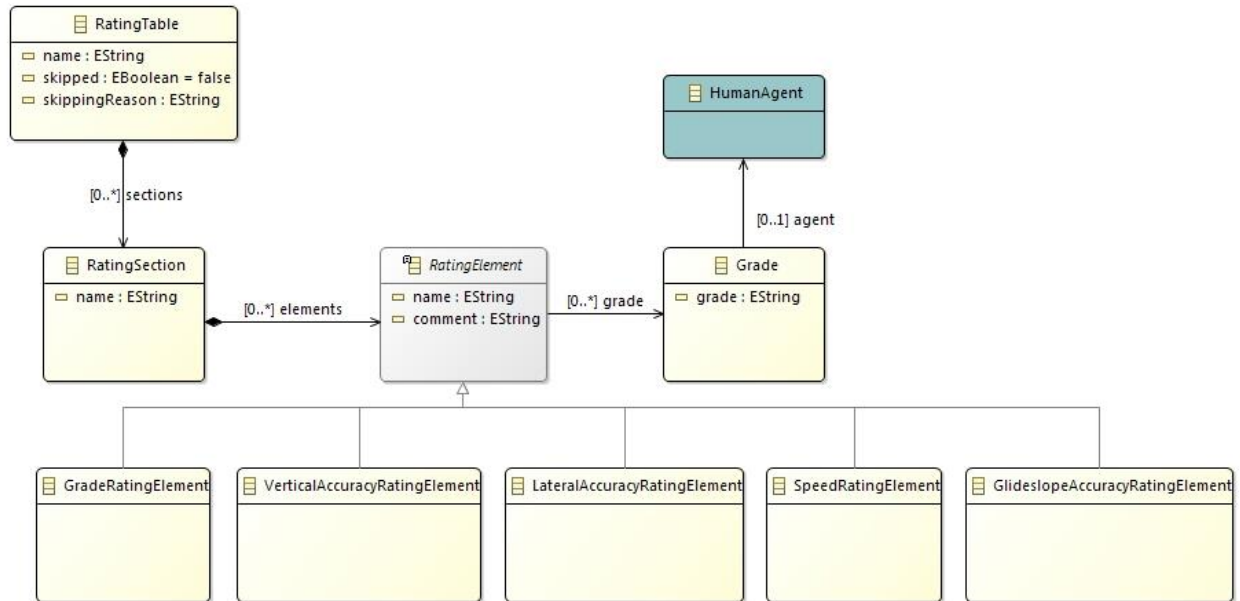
RatingTable
name : EString
skipped : EBoolean = false
skippingReason : EString

[0..*] sections

RatingSection
name : EString

[0..*] elements

RatingElement
name : EString
comment : EString

[0..*] grade

HumanAgent

[0..1] agent

Grade
grade : EString

GradeRatingElement

VerticalAccuracyRatingElement

LateralAccuracyRatingElement

SpeedRatingElement

GlideslopeAccuracyRatingElement